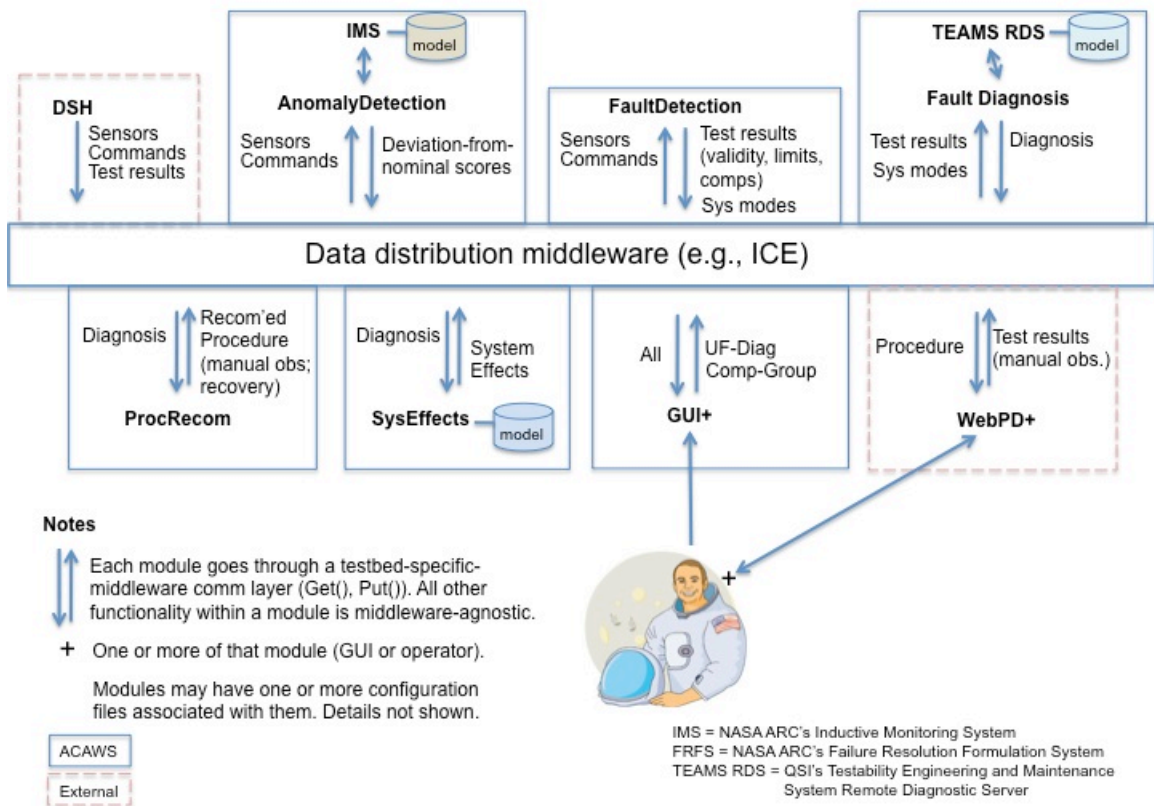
DSH
Sensors
Commands
Test results

IMS
model
AnomalyDetection
Sensors
Commands
Deviation-from-nominal scores

FaultDetection
Sensors
Commands
Test results (validity, limits, comps)
Sys modes

TEAMS RDS
model
Fault Diagnosis
Test results
Sys modes
Diagnosis

Data distribution middleware (e.g., ICE)

Diagnosis
Recom'ed Procedure (manual obs; recovery)
ProcRecom

Diagnosis
System Effects
SysEffects
model

All
UF-Diag
Comp-Group
GUI+

Procedure
Test results (manual obs.)
WebPD+

Notes

Each module goes through a testbed-specific-middleware comm layer (Get(), Put()). All other functionality within a module is middleware-agnostic.

+ One or more of that module (GUI or operator).

Modules may have one or more configuration files associated with them. Details not shown.

ACAWS

External

+

IMS = NASA ARC's Inductive Monitoring System
FRFS = NASA ARC's Failure Resolution Formulation System
TEAMS RDS = QSI's Testability Engineering and Maintenance System Remote Diagnostic Server